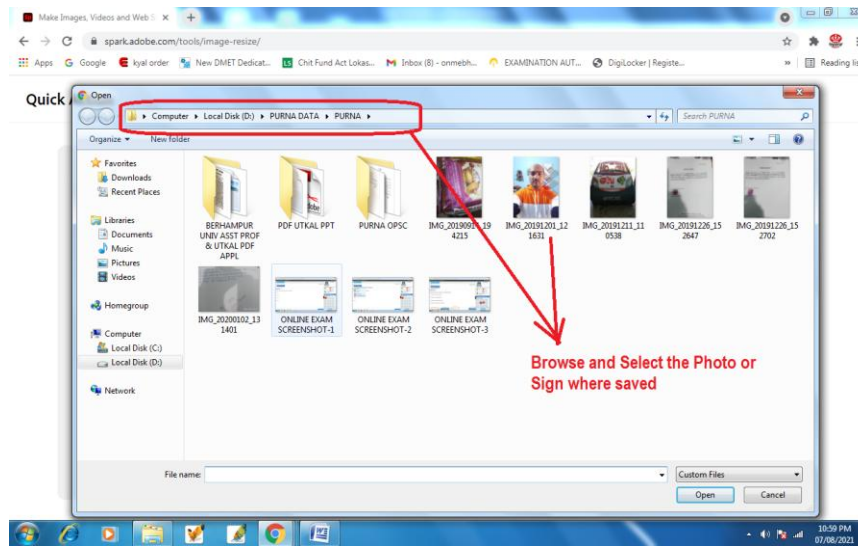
Make Images, Videos and Web S ×
+
spark.adobe.com/tools/image-resize/
Apps  Google  kyal order  New DMET Dedicat...  Chit Fund Act Lokas...  Inbox (8) - onmebh...  EXAMINATION AUT...  DigiLocker | Registe...  »  Reading list

Quick

Open
Computer ▸ Local Disk (D:) ▸ PURNA DATA ▸ PURNA ▸
Search PURNA
Organize ▾  New folder

Favorites
Downloads
Recent Places

Libraries
Documents
Music
Pictures
Videos

Homegroup

Computer
Local Disk (C:)
Local Disk (D:)

Network

BERHAMPUR UNIV ASST PROF & UTKAL PDF APPL
PDF UTKAL PPT
PURNA OPSC
IMG_20190917_194215
IMG_20191201_121631
IMG_20191211_110538
IMG_20191226_152647
IMG_20191226_152702
IMG_20200102_131401
ONLINE EXAM SCREENSHOT-1
ONLINE EXAM SCREENSHOT-2
ONLINE EXAM SCREENSHOT-3

Browse and Select the Photo or Sign where saved

File name:
Custom Files
Open
Cancel

10:59 PM
07/08/2021